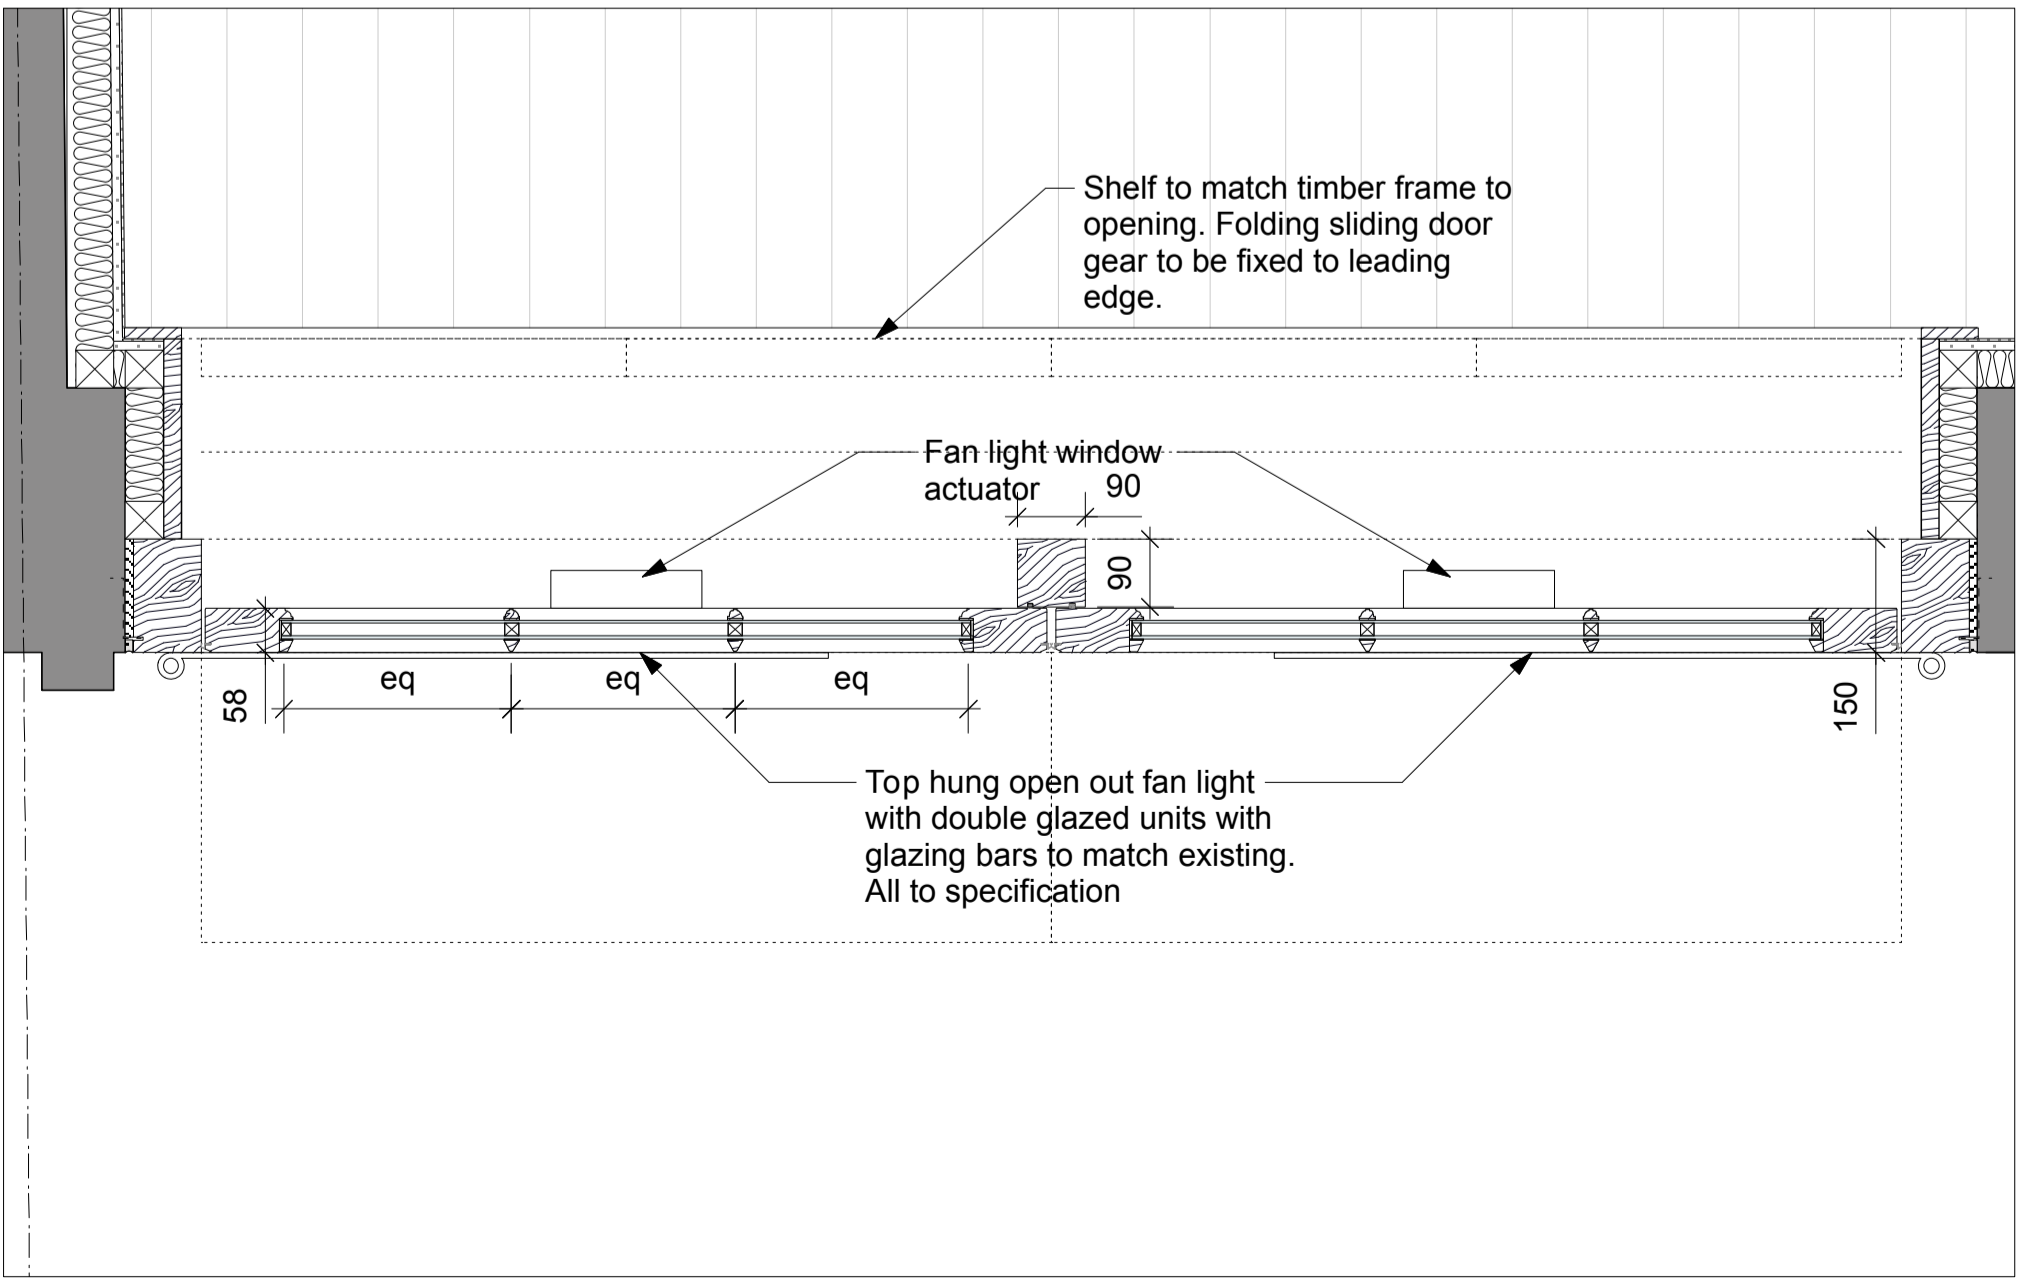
Shelf to match timber frame to opening. Folding sliding door gear to be fixed to leading edge.

Fan light window actuator

90

90

58

eq

eq

eq

150

Top hung open out fan light with double glazed units with glazing bars to match existing. All to specification